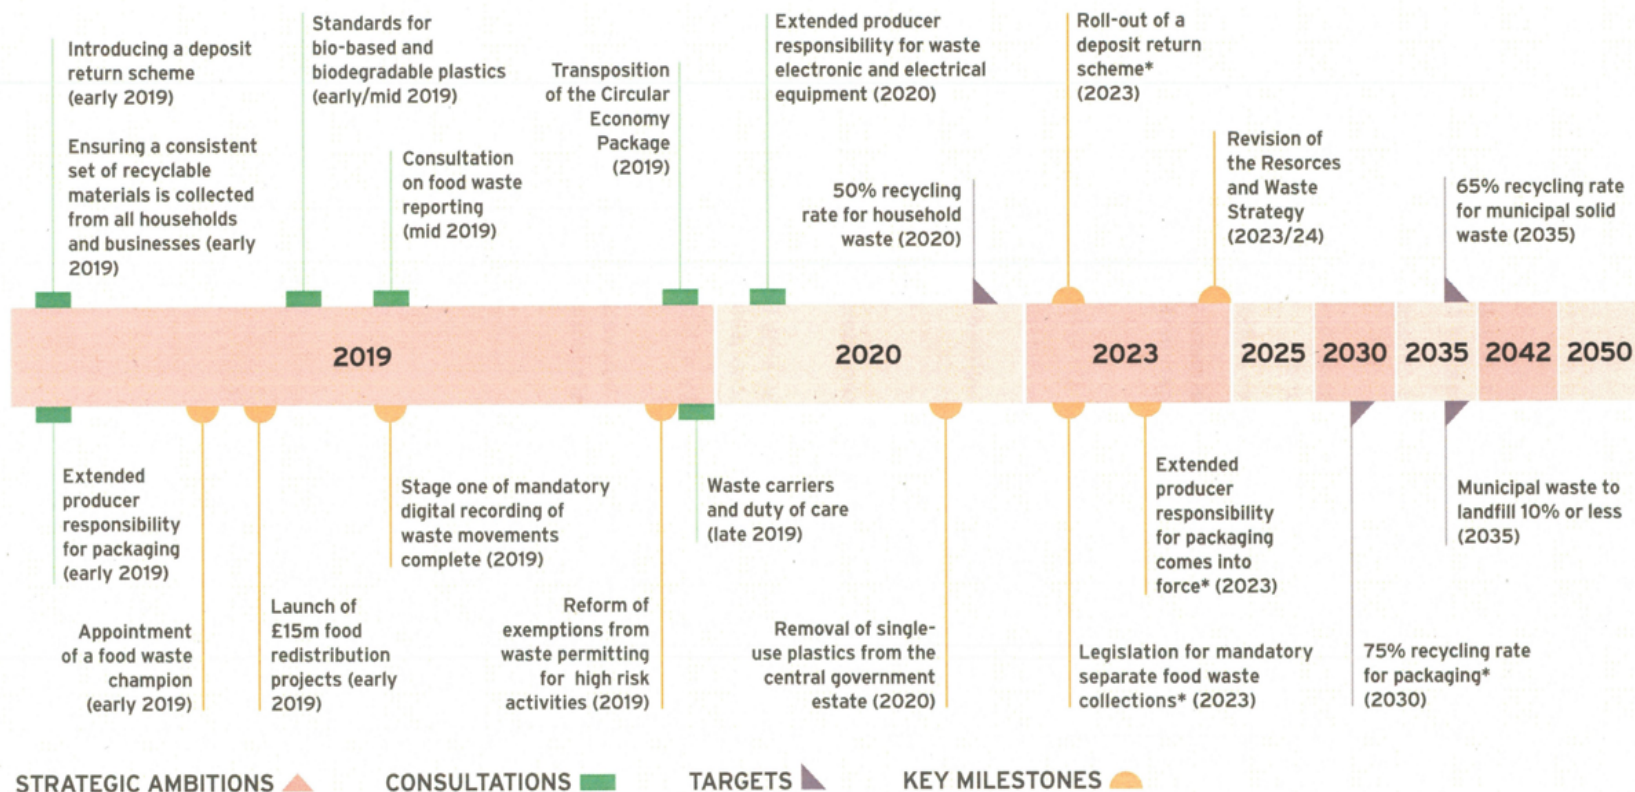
Introducing a deposit return scheme (early 2019)

Ensuring a consistent set of recyclable materials is collected from all households and businesses (early 2019)

Standards for bio-based and biodegradable plastics (early/mid 2019)

Consultation on food waste reporting (mid 2019)

Transposition of the Circular Economy Package (2019)

Extended producer responsibility for waste electronic and electrical equipment (2020)

50% recycling rate for household waste (2020)

Roll-out of a deposit return scheme* (2023)

Revision of the Resorces and Waste Strategy (2023/24)

65% recycling rate for municipal solid waste (2035)

2019 2020 2023 2025 2030 2035 2042 2050

Extended producer responsibility for packaging (early 2019)

Appointment of a food waste champion (early 2019)

Launch of £15m food redistribution projects (early 2019)

Stage one of mandatory digital recording of waste movements complete (2019)

Reform of exemptions from waste permitting for high risk activities (2019)

Waste carriers and duty of care (late 2019)

Removal of single-use plastics from the central government estate (2020)

Extended producer responsibility for packaging comes into force* (2023)

Legislation for mandatory separate food waste collections* (2023)

75% recycling rate for packaging* (2030)

Municipal waste to landfill 10% or less (2035)

STRATEGIC AMBITIONS CONSULTATIONS TARGETS KEY MILESTONES